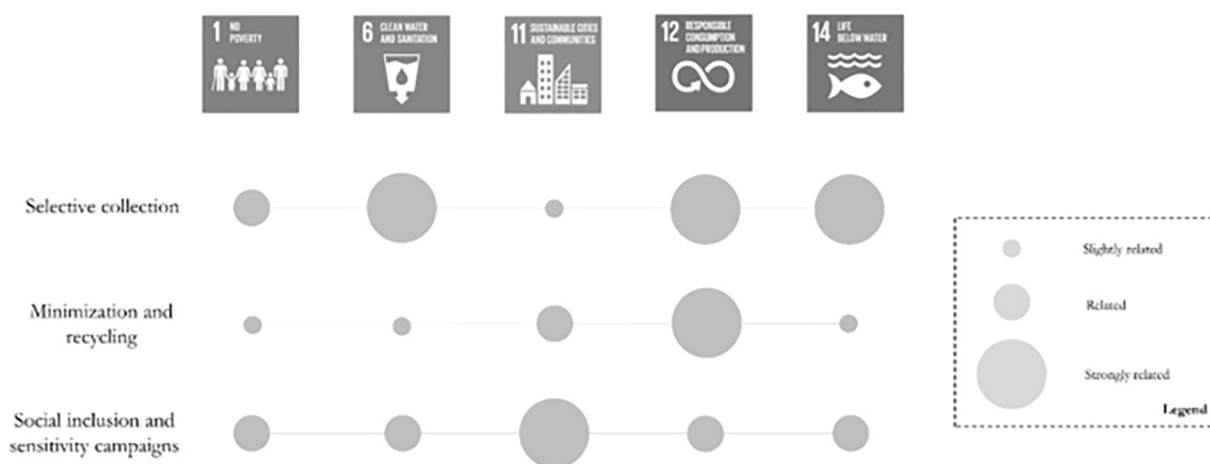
1 NO POVERTY

6 CLEAN WATER AND SANITATION

11 SUSTAINABLE CITIES AND COMMUNITIES

12 RESPONSIBLE CONSUMPTION AND PRODUCTION

14 LIFE BELOW WATER

Selective collection

Minimization and recycling

Social inclusion and sensitivity campaigns

Slightly related

Related

Strongly related

Legend